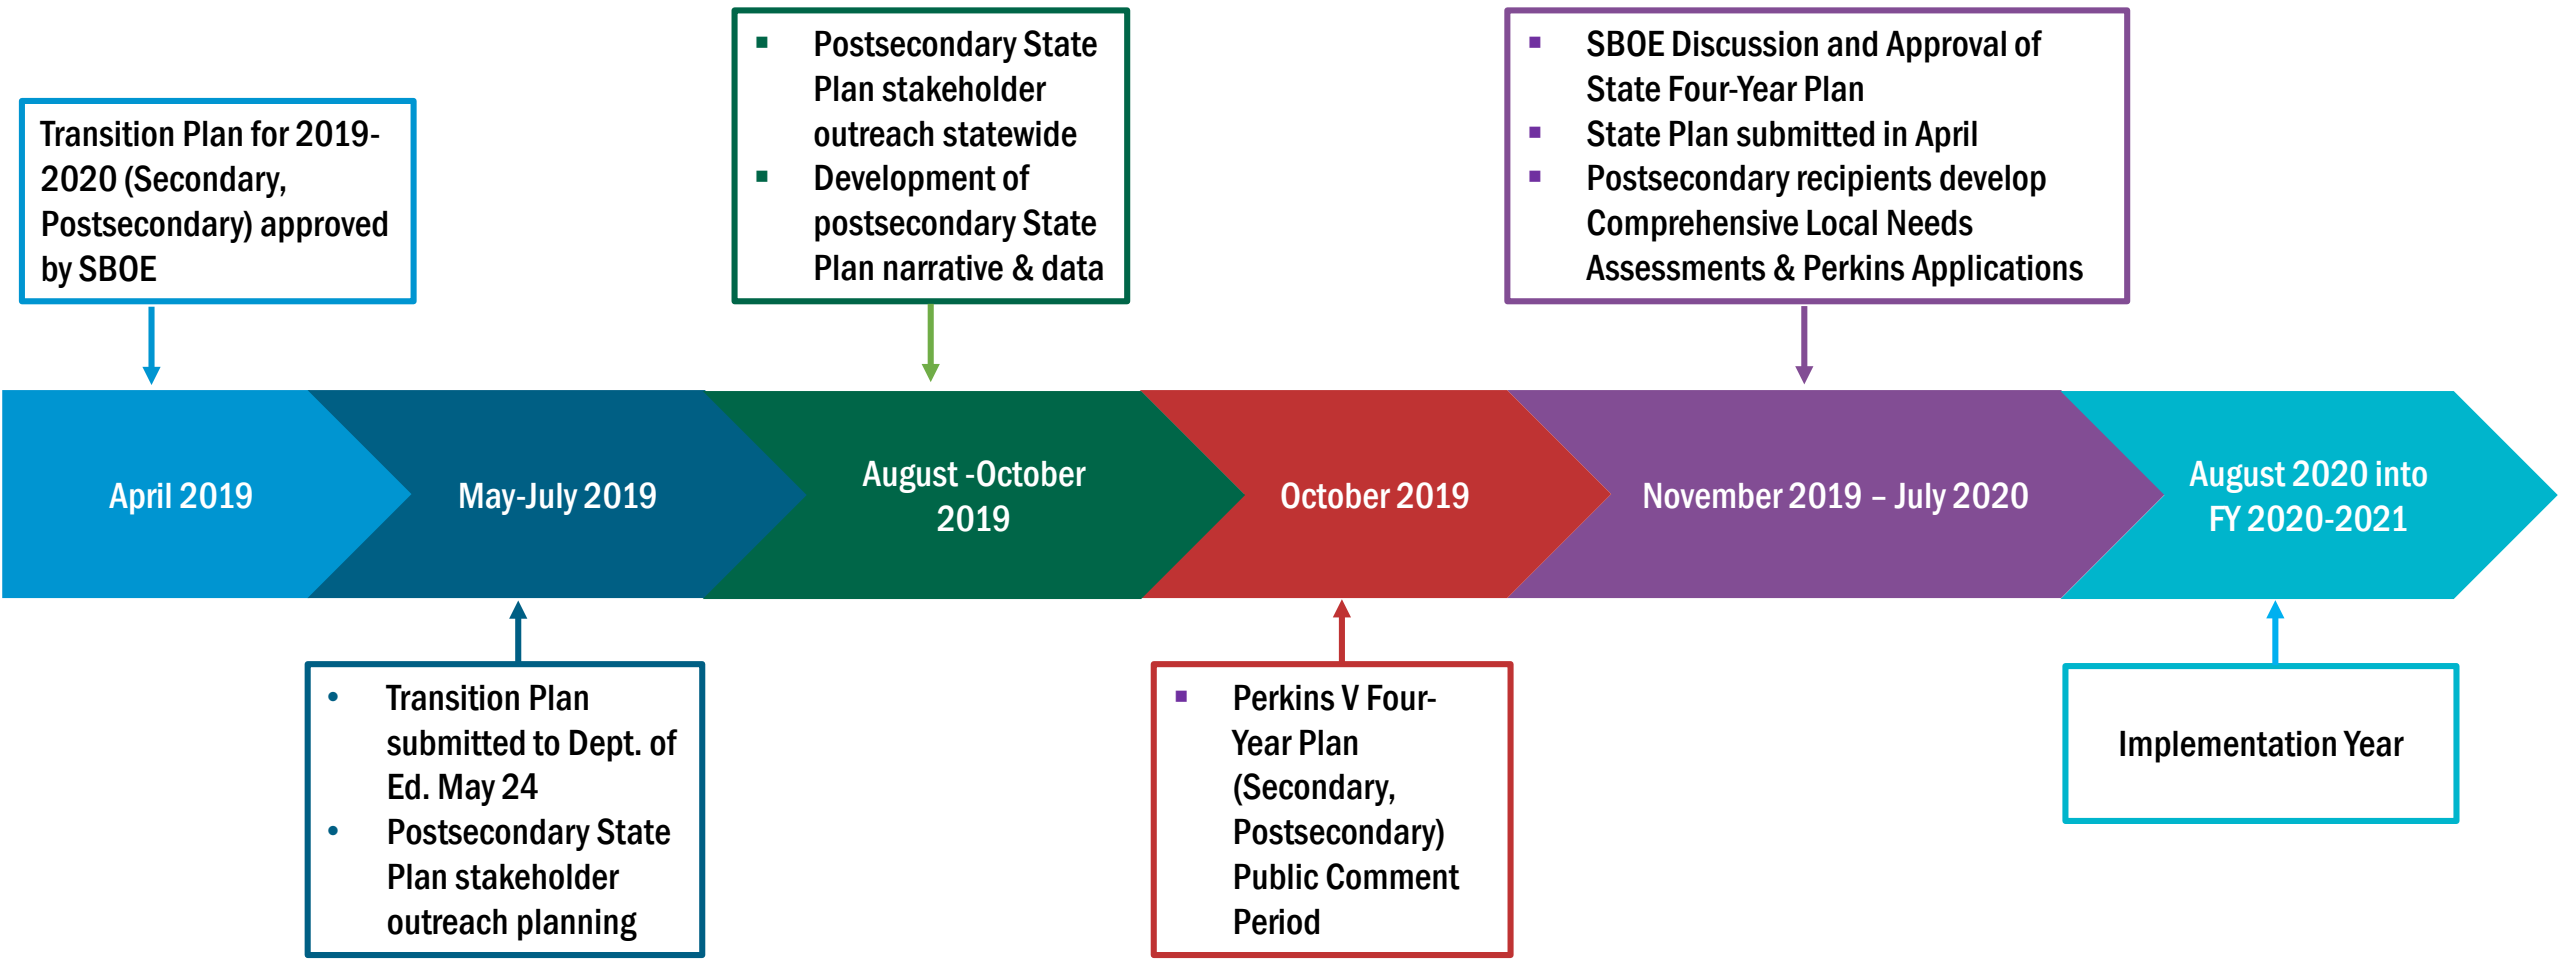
Transition Plan for 2019-2020 (Secondary, Postsecondary) approved by SBOE

- Postsecondary State Plan stakeholder outreach statewide
- Development of postsecondary State Plan narrative & data

- SBOE Discussion and Approval of State Four-Year Plan
- State Plan submitted in April
- Postsecondary recipients develop Comprehensive Local Needs Assessments & Perkins Applications

April 2019

May-July 2019

August -October 2019

October 2019

November 2019 – July 2020

August 2020 into FY 2020-2021

- Transition Plan submitted to Dept. of Ed. May 24
- Postsecondary State Plan stakeholder outreach planning

- Perkins V Four-Year Plan (Secondary, Postsecondary) Public Comment Period

Implementation Year